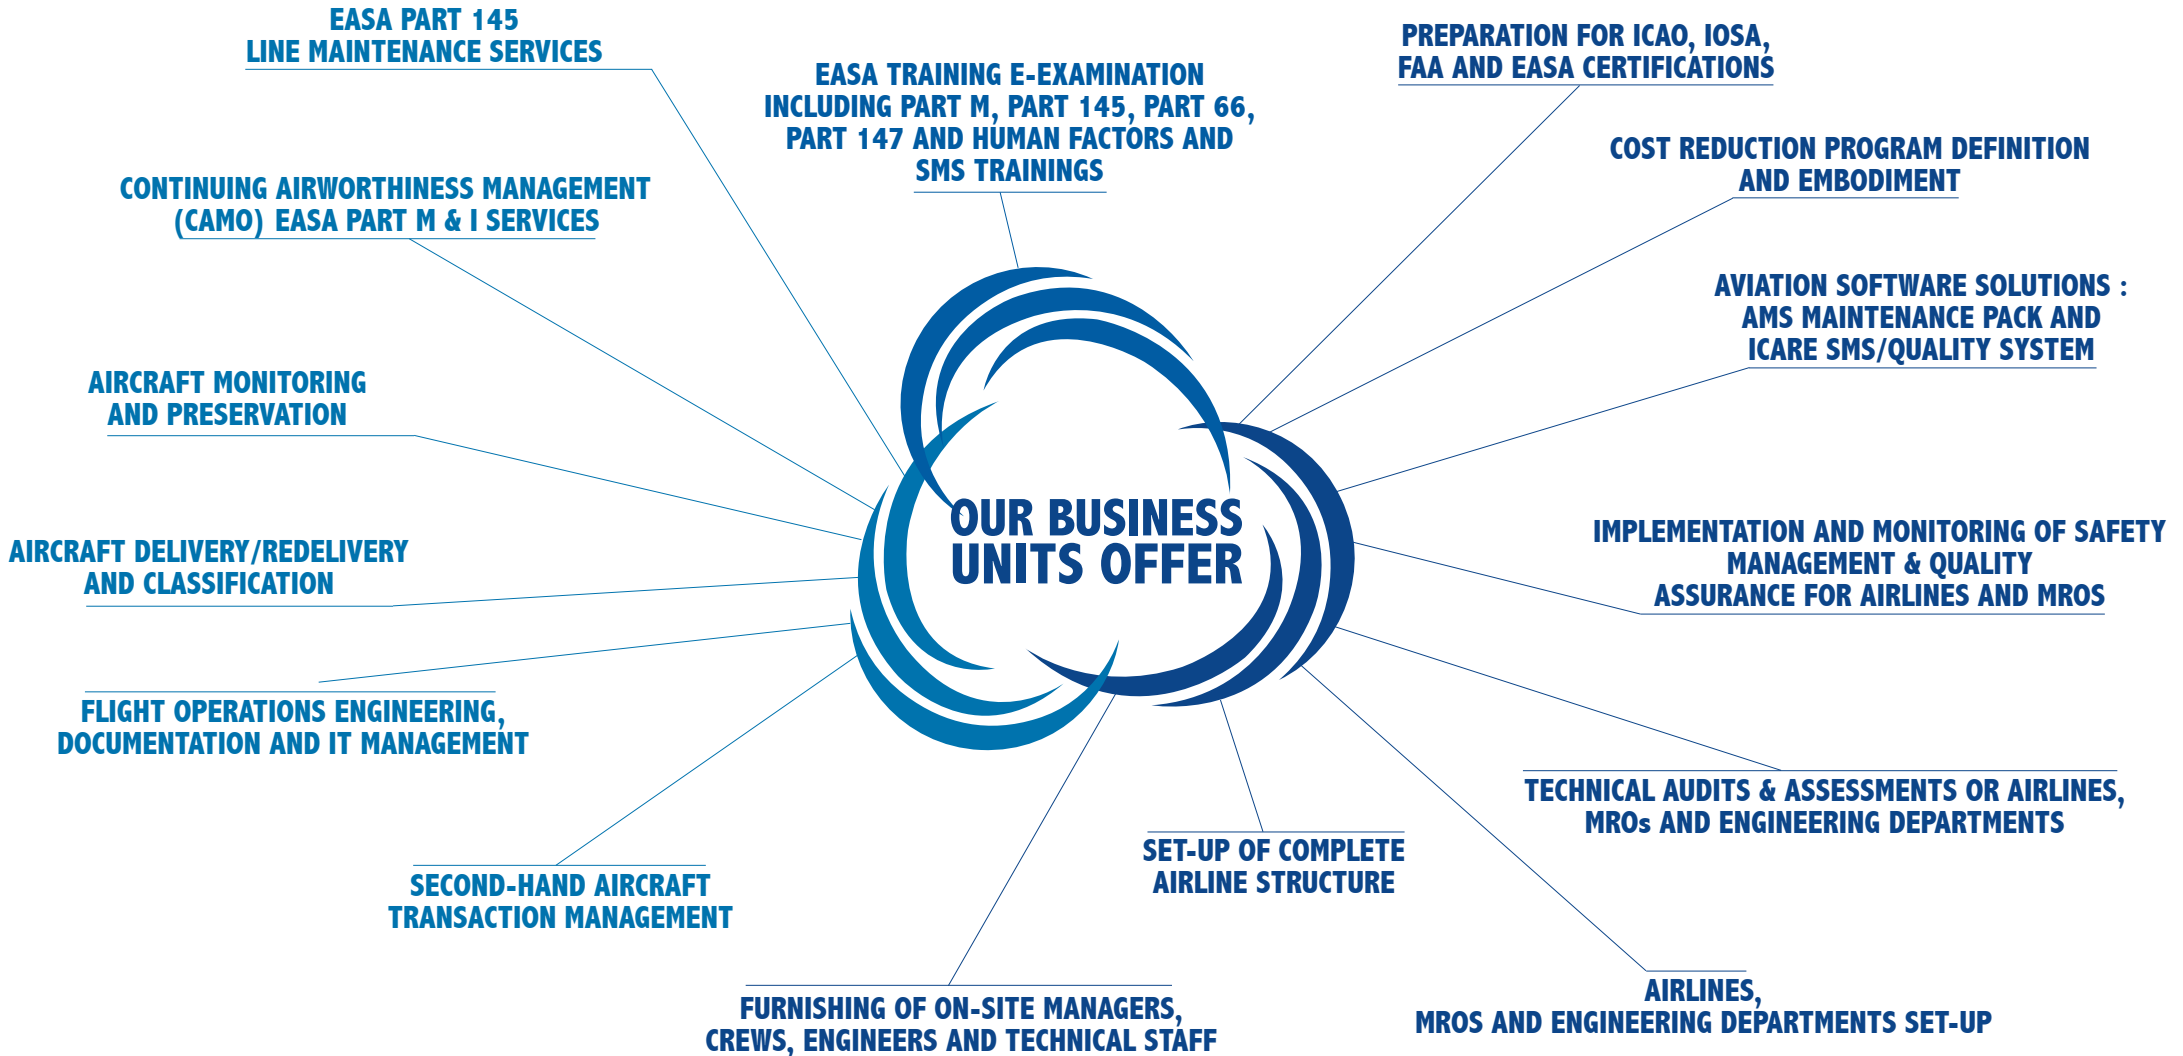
EASA PART 145
LINE MAINTENANCE SERVICES

EASA TRAINING E-EXAMINATION INCLUDING PART M, PART 145, PART 66, PART 147 AND HUMAN FACTORS AND SMS TRAININGS

PREPARATION FOR ICAO, IOSA, FAA AND EASA CERTIFICATIONS

COST REDUCTION PROGRAM DEFINITION AND EMBODIMENT

CONTINUING AIRWORTHINESS MANAGEMENT (CAMO) EASA PART M & I SERVICES

AVIATION SOFTWARE SOLUTIONS : AMS MAINTENANCE PACK AND ICARE SMS/QUALITY SYSTEM

AIRCRAFT MONITORING AND PRESERVATION

OUR BUSINESS UNITS OFFER

IMPLEMENTATION AND MONITORING OF SAFETY MANAGEMENT & QUALITY ASSURANCE FOR AIRLINES AND MROS

AIRCRAFT DELIVERY/REDELIVERY AND CLASSIFICATION

FLIGHT OPERATIONS ENGINEERING, DOCUMENTATION AND IT MANAGEMENT

TECHNICAL AUDITS & ASSESSMENTS OR AIRLINES, MROs AND ENGINEERING DEPARTMENTS

SET-UP OF COMPLETE AIRLINE STRUCTURE

SECOND-HAND AIRCRAFT TRANSACTION MANAGEMENT

FURNISHING OF ON-SITE MANAGERS, CREWS, ENGINEERS AND TECHNICAL STAFF

AIRLINES, MROS AND ENGINEERING DEPARTMENTS SET-UP